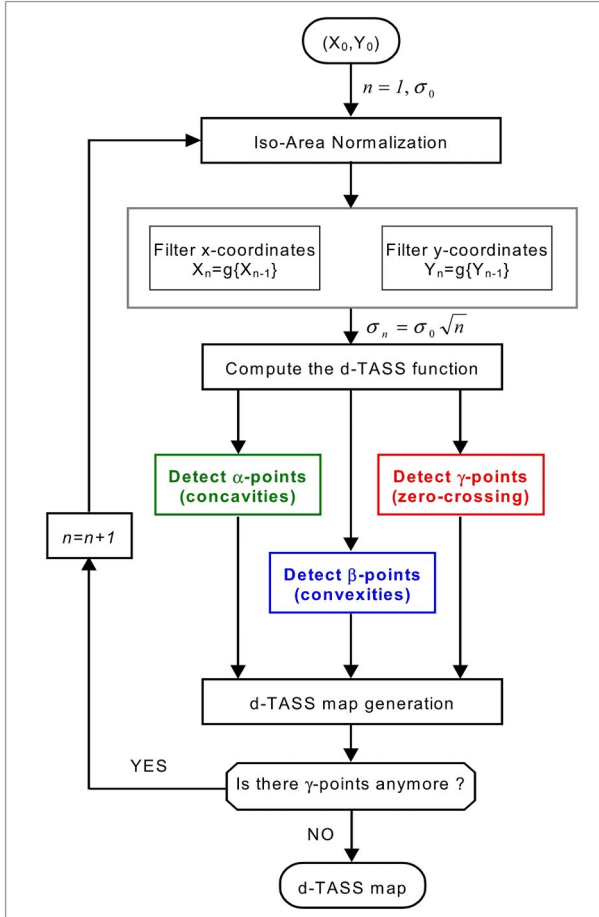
$(X_0,Y_0)$

$n = 1, \sigma_0$

Iso-Area Normalization

Filter x-coordinates
$X_n=g\{X_{n-1}\}$

Filter y-coordinates
$Y_n=g\{Y_{n-1}\}$

$\sigma_n = \sigma_0 \sqrt{n}$

Compute the d-TASS function

Detect α-points (concavities)

Detect γ-points (zero-crossing)

$n=n+1$

Detect β-points (convexities)

d-TASS map generation

YES

Is there γ-points anymore ?

NO

d-TASS map